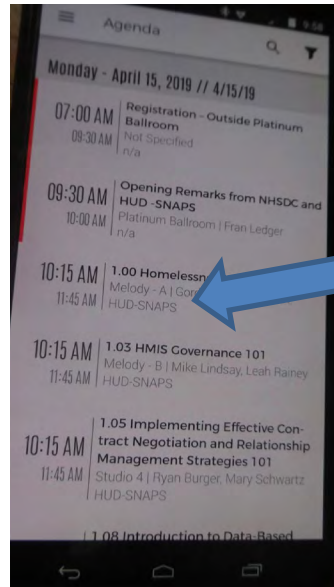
Agenda

Monday - April 15, 2019 // 4/15/19

07:00 AM
09:30 AM
Registration - Outside Platinum Ballroom
Not Specified
n/a

09:30 AM
10:00 AM
Opening Remarks from NHSDC and HUD -SNAPS
Platinum Ballroom | Fran Ledger
n/a

10:15 AM
11:45 AM
1.00 Homelessn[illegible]
Melody - A | Gor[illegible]
HUD-SNAPS

10:15 AM
11:45 AM
1.03 HMIS Governance 101
Melody - B | Mike Lindsay, Leah Rainey
HUD-SNAPS

10:15 AM
11:45 AM
1.05 Implementing Effective Contract Negotiation and Relationship Management Strategies 101
Studio 4 | Ryan Burger, Mary Schwartz
HUD-SNAPS

1.08 Introduction to Data-Based